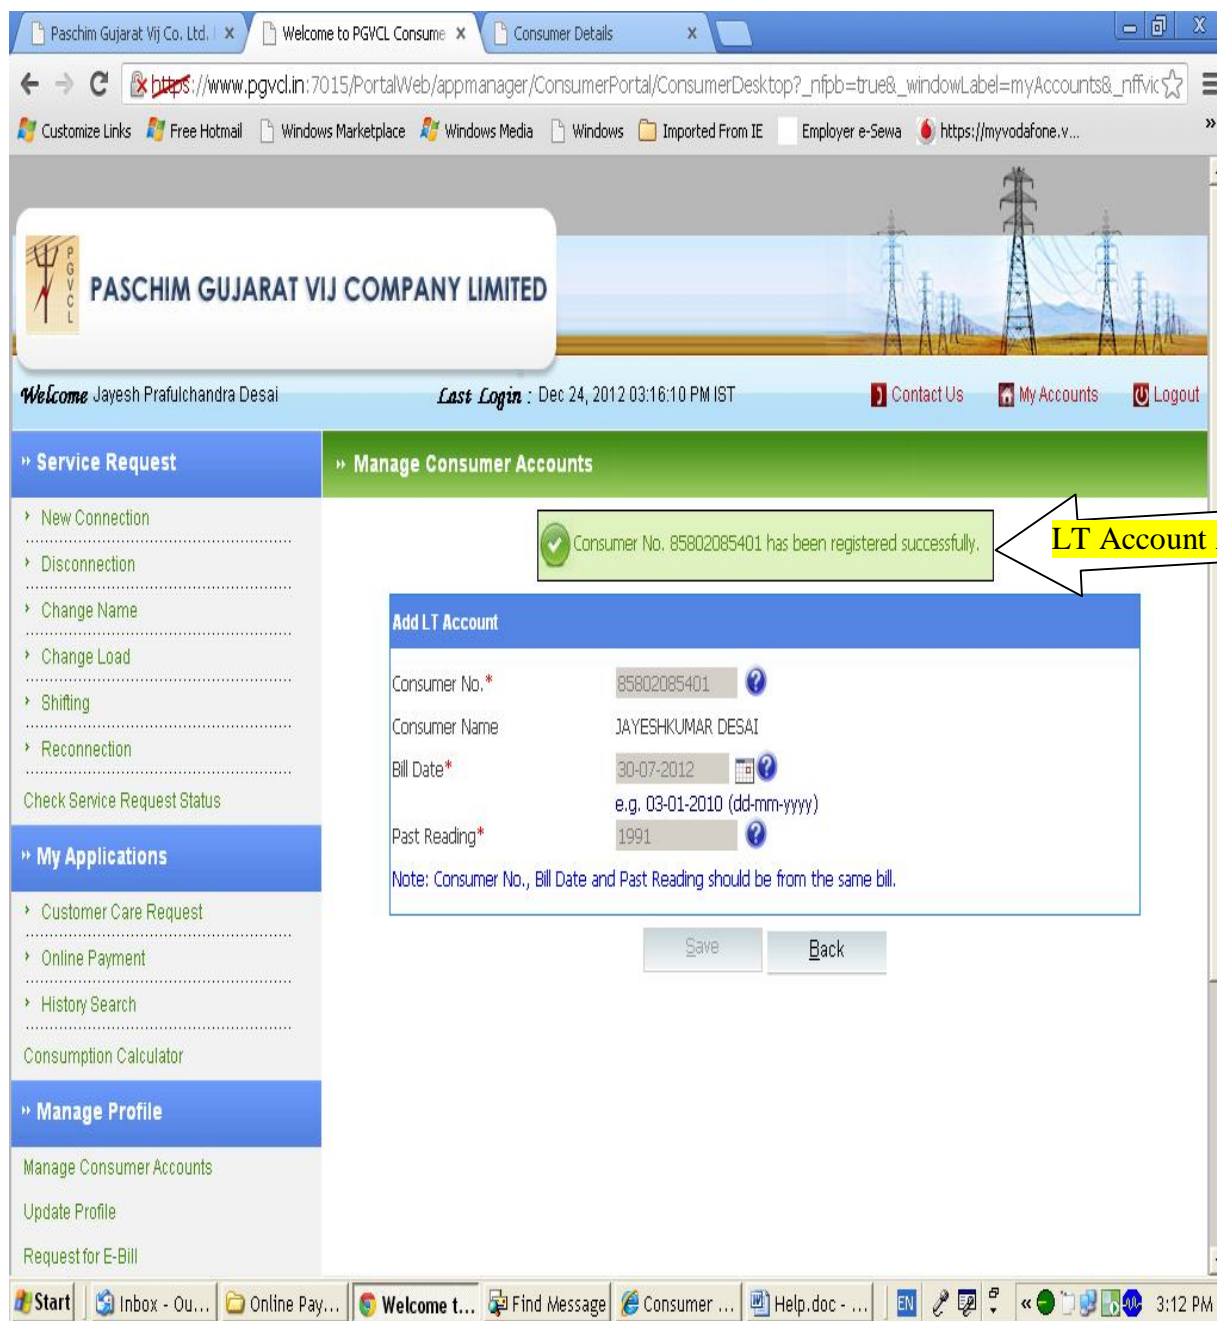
Paschim Gujarat Vij Co. Ltd. | × Welcome to PGVCL Consume × Consumer Details ×

https://www.pgvcl.in:7015/PortalWeb/appmanager/ConsumerPortal/ConsumerDesktop?_nfpb=true&_windowLabel=myAccounts&_nffvic

Customize Links Free Hotmail Windows Marketplace Windows Media Windows Imported From IE Employer e-Sewa https://myvodafone.v...

PGVCL

PASCHIM GUJARAT VIJ COMPANY LIMITED

Welcome Jayesh Prafulchandra Desai Last Login : Dec 24, 2012 03:16:10 PM IST Contact Us My Accounts Logout

Service Request

New Connection
Disconnection
Change Name
Change Load
Shifting
Reconnection
Check Service Request Status

My Applications

Customer Care Request
Online Payment
History Search
Consumption Calculator

Manage Profile

Manage Consumer Accounts
Update Profile
Request for E-Bill

Manage Consumer Accounts

Consumer No. 85802085401 has been registered successfully.

LT Account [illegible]

Add LT Account

| | |
|---|---|
| Consumer No.* | 85802085401 |
| Consumer Name | JAYESHKUMAR DESAI |
| Bill Date* | 30-07-2012 |
| | e.g. 03-01-2010 (dd-mm-yyyy) |
| Past Reading* | 1991 |

Note: Consumer No., Bill Date and Past Reading should be from the same bill.

Save Back

Start Inbox - Ou... Online Pay... Welcome t... Find Message Consumer ... Help.doc - ... EN 3:12 PM